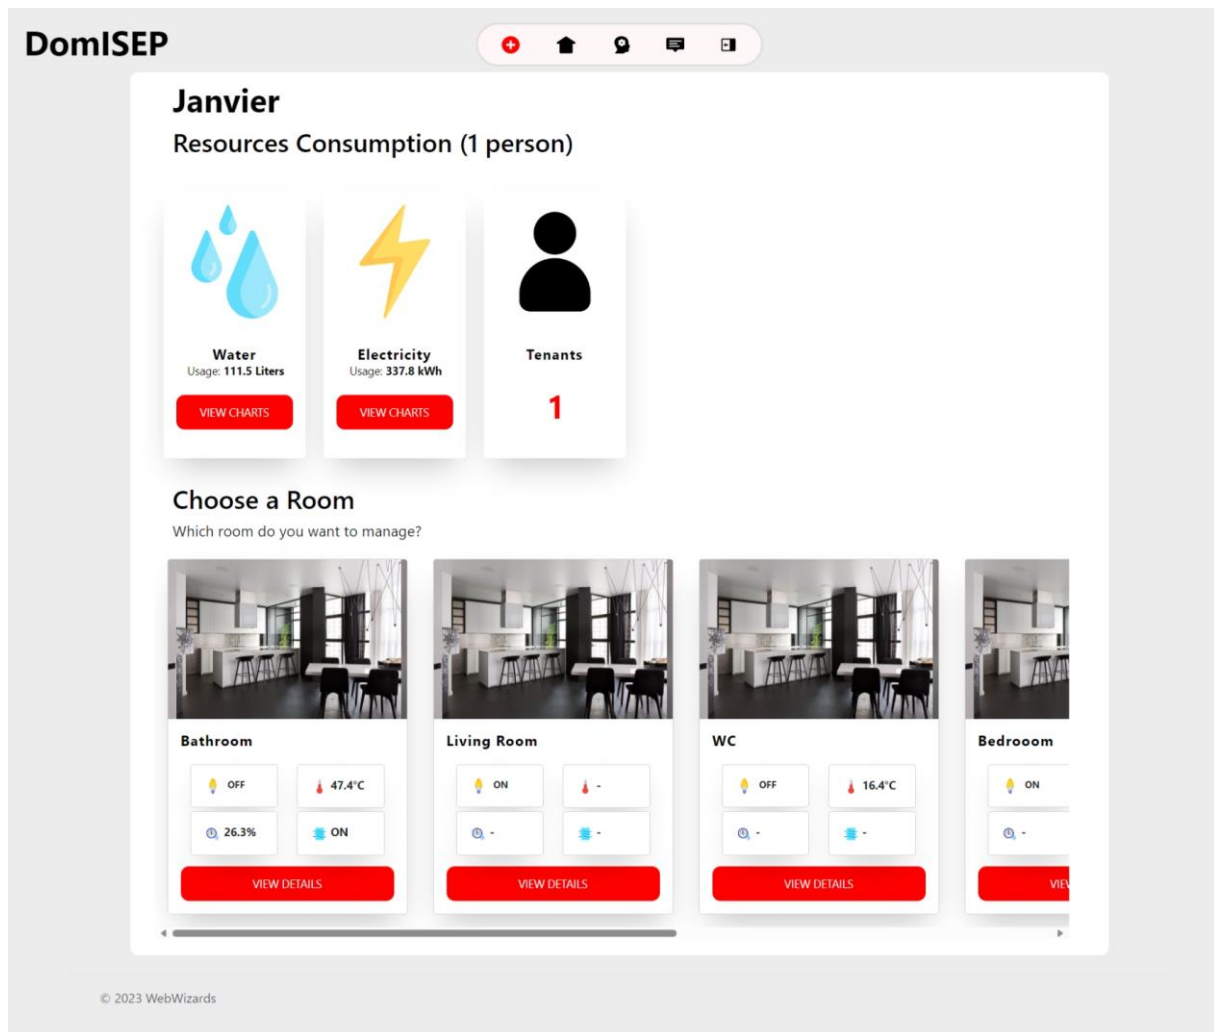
DomISEP

Janvier

Resources Consumption (1 person)

Water
Usage: 111.5 Liters
VIEW CHARTS

Electricity
Usage: 337.8 kWh
VIEW CHARTS

Tenants
1

Choose a Room

Which room do you want to manage?

Bathroom
OFF
47.4°C
26.3%
ON
VIEW DETAILS

Living Room
ON
-
-
-
VIEW DETAILS

WC
OFF
16.4°C
-
-
VIEW DETAILS

Bedrooom
ON
-
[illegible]

© 2023 WebWizards